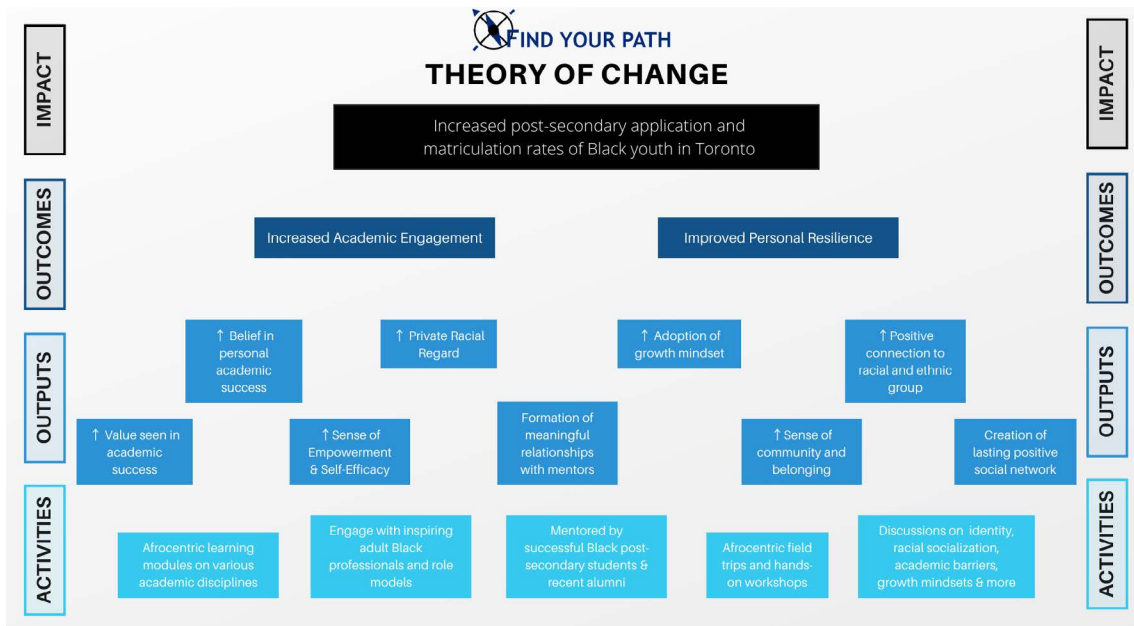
IMPACT

FIND YOUR PATH

THEORY OF CHANGE

IMPACT

Increased post-secondary application and matriculation rates of Black youth in Toronto

OUTCOMES

Increased Academic Engagement

Improved Personal Resilience

OUTCOMES

OUTPUTS

↑ Belief in personal academic success

↑ Private Racial Regard

↑ Adoption of growth mindset

↑ Positive connection to racial and ethnic group

OUTPUTS

↑ Value seen in academic success

↑ Sense of Empowerment & Self-Efficacy

Formation of meaningful relationships with mentors

↑ Sense of community and belonging

Creation of lasting positive social network

ACTIVITIES

Afrocentric learning modules on various academic disciplines

Engage with inspiring adult Black professionals and role models

Mentored by successful Black post-secondary students & recent alumni

Afrocentric field trips and hands-on workshops

Discussions on identity, racial socialization, academic barriers, growth mindsets & more

ACTIVITIES